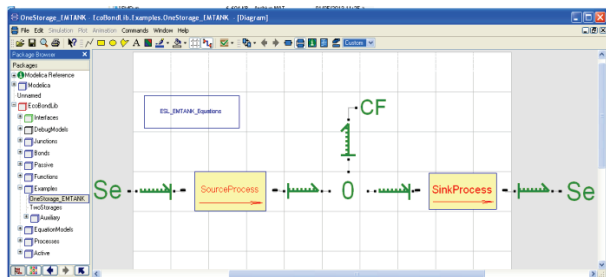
OneStorage_EMTANK - EcoBondLib.Examples.OneStorage_EMTANK - [Diagram]

File Edit Simulation Plot Animation Commands Window Help

Custom

Package Browser

Packages

Modelica Reference

Modelica

Unnamed

EcoBondLib

Interfaces

DebugModels

Junctions

Bonds

Passive

Functions

Examples

OneStorage_EMTANK

TwoStorages

Auxiliary

EquationModels

Processes

Active

ESL_EMTANK_Equations

CF

1

Se

SourceProcess

0

SinkProcess

Se